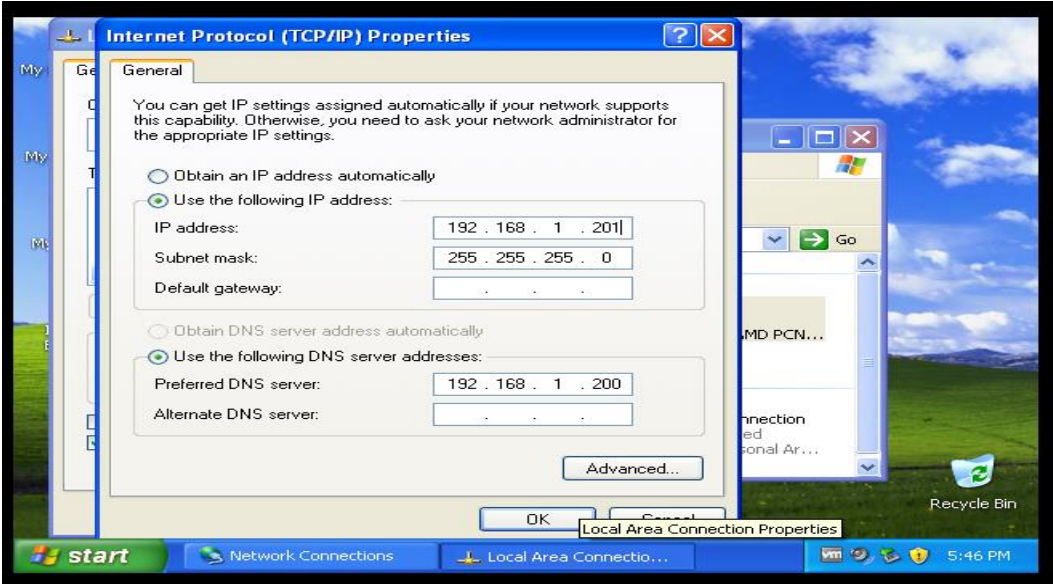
Internet Protocol (TCP/IP) Properties

General

You can get IP settings assigned automatically if your network supports this capability. Otherwise, you need to ask your network administrator for the appropriate IP settings.

Obtain an IP address automatically

Use the following IP address:

IP address: 192 . 168 . 1 . 201

Subnet mask: 255 . 255 . 255 . 0

Default gateway: . . .

Obtain DNS server address automatically

Use the following DNS server addresses:

Preferred DNS server: 192 . 168 . 1 . 200

Alternate DNS server: . . .

Advanced...

OK

Local Area Connection Properties

Go

AMD PCN...

nnection
ed
sonal Ar...

Recycle Bin

start

Network Connections

Local Area Connectio...

5:46 PM